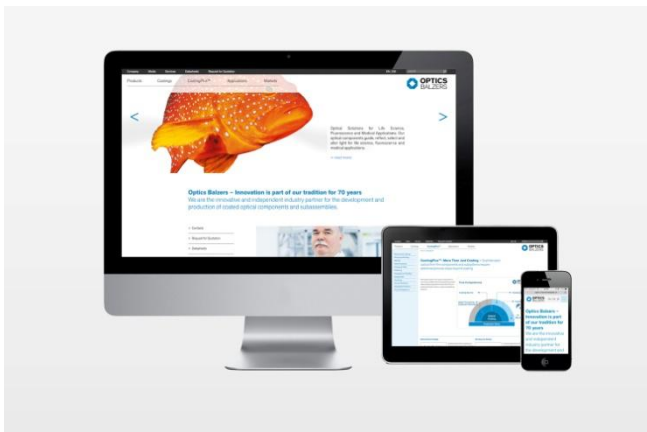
Products Coatings CoatingPro™ Applications Materials

OPTICS BALZERS

Optical Solutions for Life Science, Fluorescence and Medical Applications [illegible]

Optics Balzers – Innovation is part of our tradition for 70 years

We are the innovative and independent industry partner for the development and production of coated optical components and subassemblies.

Contact

Request for Quotation

Datasheets

OPTICS BALZERS

CoatingPro™ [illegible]

OPTICS BALZERS

Optics Balzers – Innovation is part of our tradition for 70 years

We are the innovative and independent industry partner for the development and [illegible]